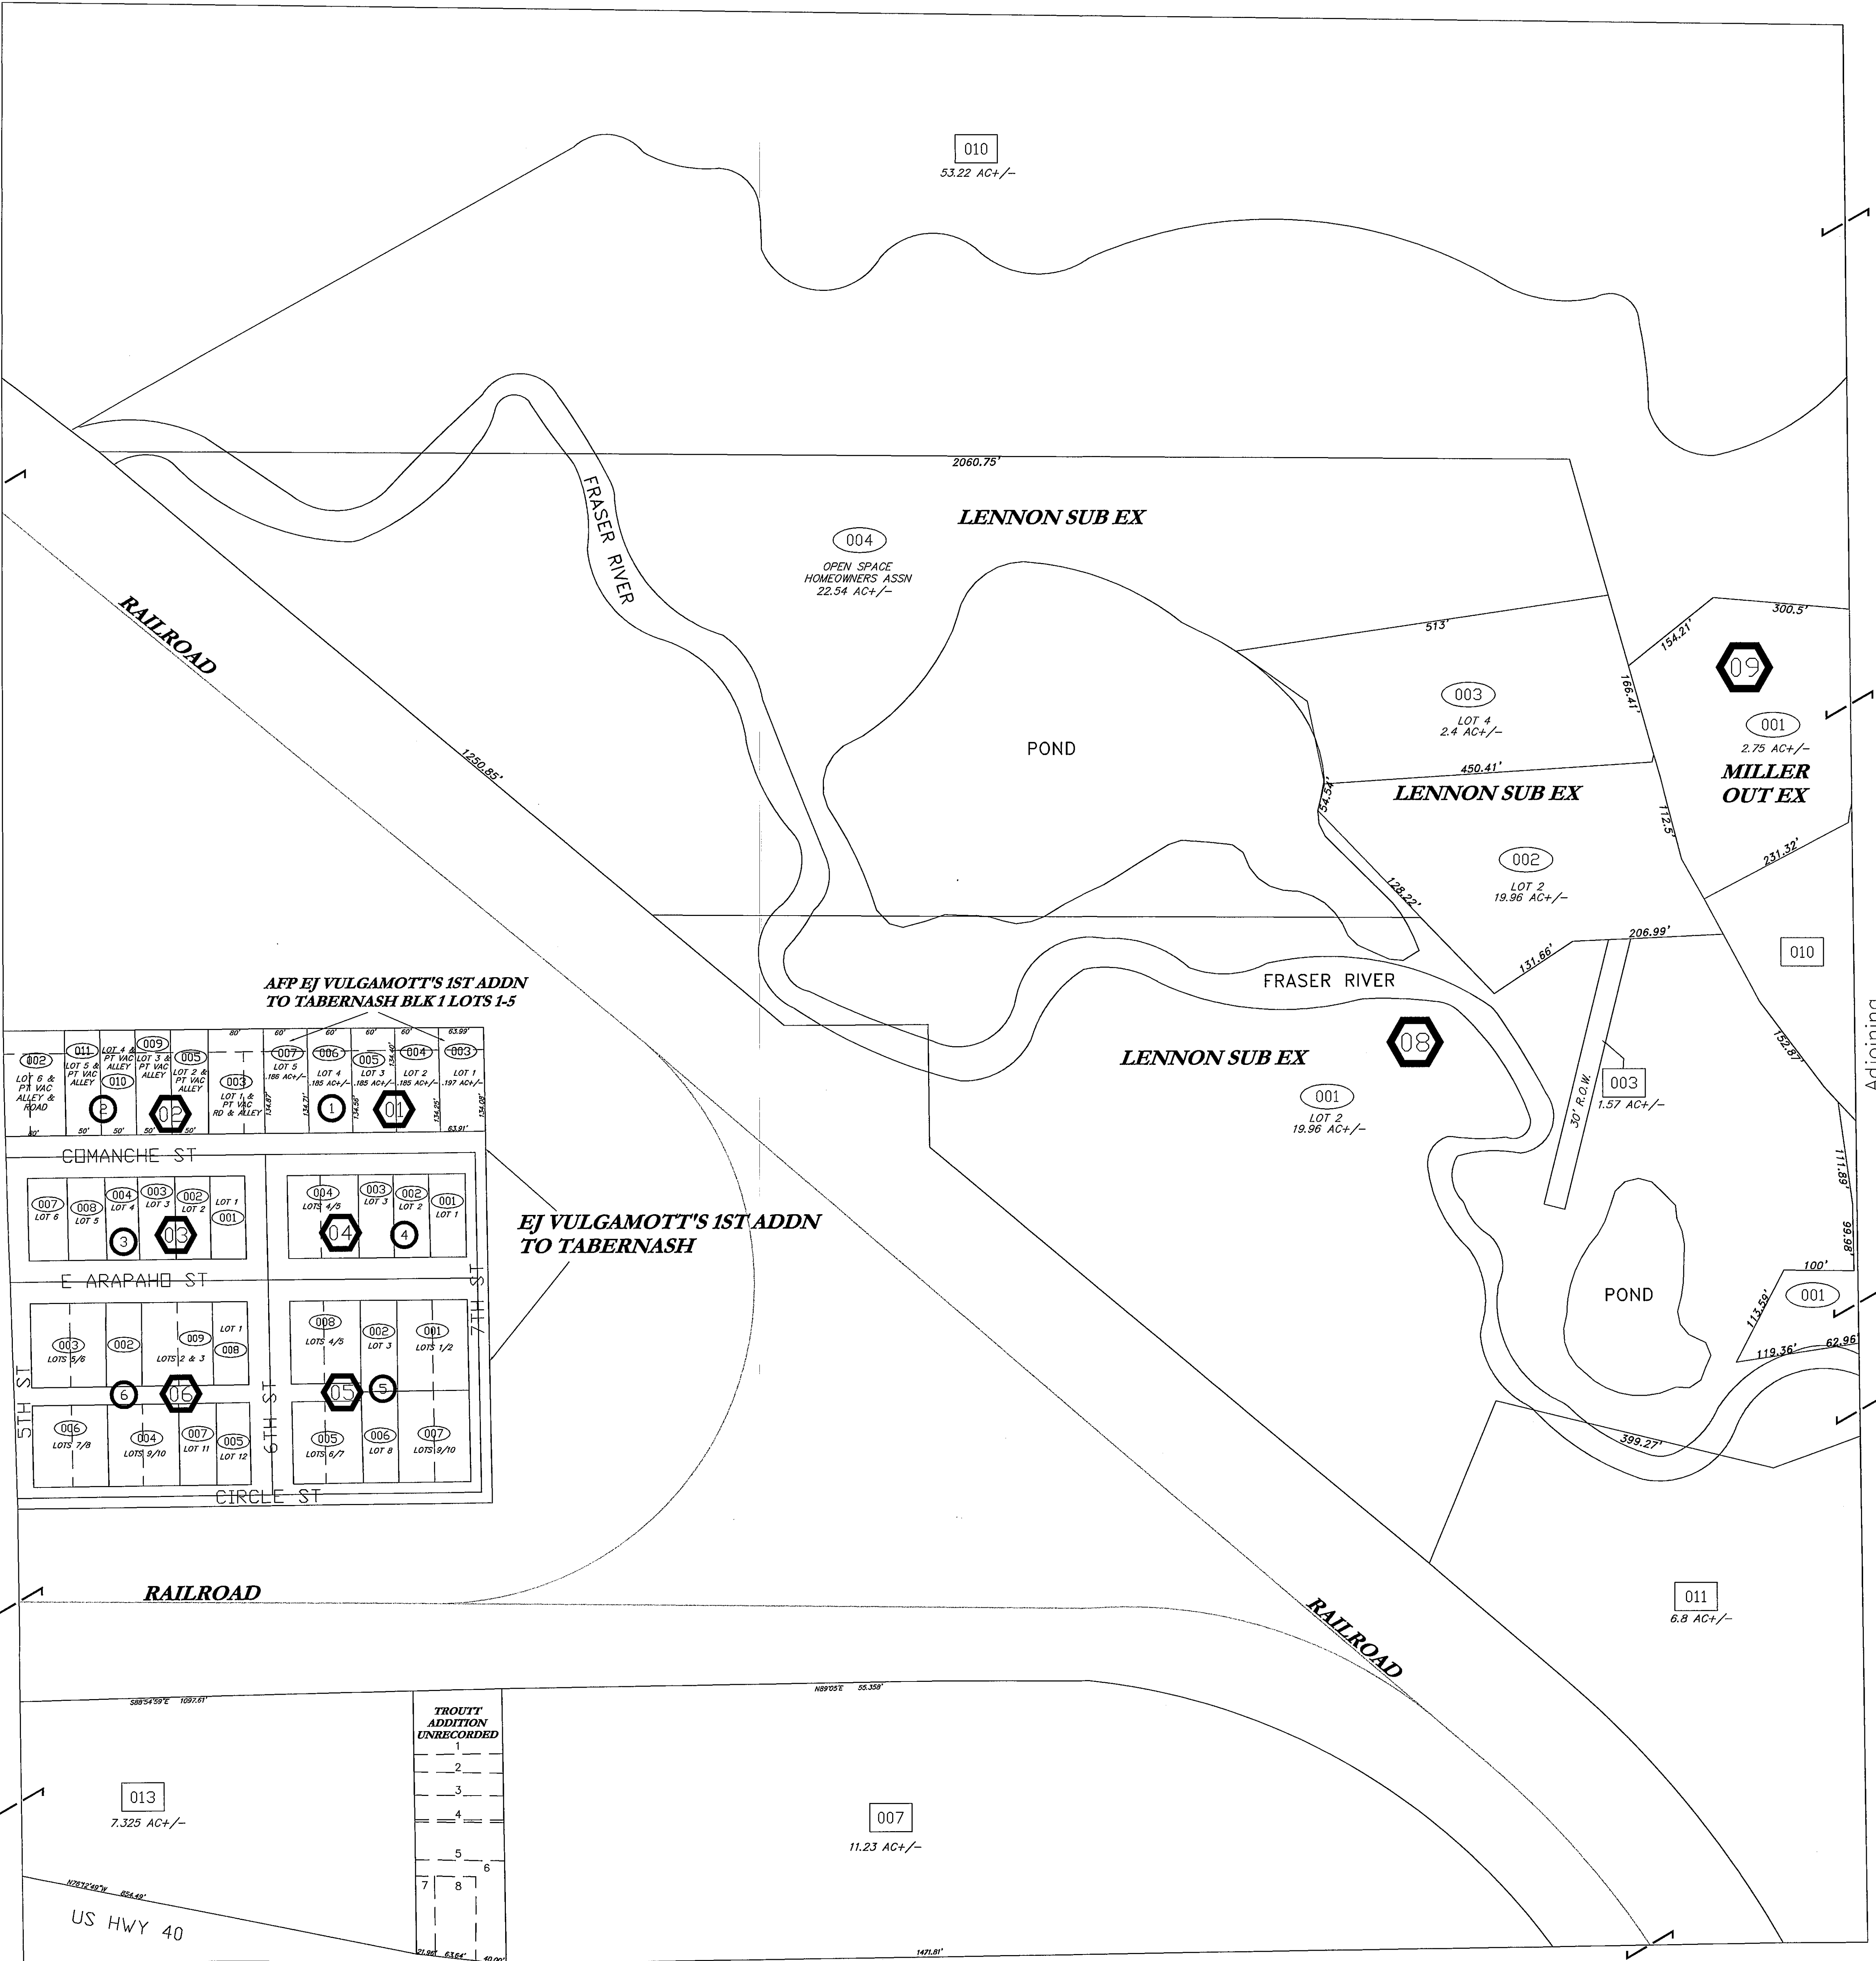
010
53.22 AC+/-

2060.75'

LENNON SUB EX

004
OPEN SPACE
HOMEOWNERS ASSN
22.54 AC+/-

FRASER RIVER

RAILROAD

1250.85'

POND

513'

003
LOT 4
2.4 AC+/-

450.41'

LENNON SUB EX

54.54'

128.22'

002
LOT 2
19.96 AC+/-

166.41'

112.5'

154.21'

300.5'

09

001
2.75 AC+/-

MILLER
OUT EX

231.32'

206.99'

131.66'

010

FRASER RIVER

08

LENNON SUB EX

001
LOT 2
19.96 AC+/-

30' R.O.W.

003
1.57 AC+/-

152.87'

111.89'

86.98'

100'

POND

113.59'

001

119.36'

62.96'

399.27'

Adjoining

AFP EJ VULGAMOTT'S 1ST ADDN
TO TABERNASH BLK 1 LOTS 1-5

002
LOT 6 & PT VAC ALLEY & ROAD

011
LOT 5 & PT VAC ALLEY

LOT 4 & PT VAC ALLEY
010

009
LOT 3 & PT VAC ALLEY

005
LOT 2 & PT VAC ALLEY

003
LOT 1 & PT VAC RD & ALLEY

007
LOT 5
.188 AC+/-

006
LOT 4
.185 AC+/-

005
LOT 3
.185 AC+/-

004
LOT 2
.185 AC+/-

003
LOT 1
.197 AC+/-

80' 60' 60' 60' 60' 63.99'

2 02 1 01

80' 50' 50' 50' 50' 63.91'

134.87' 134.71' 134.56' 134.40' 134.25' 134.09'

COMANCHE ST

007
LOT 6

008
LOT 5

004
LOT 4

003
LOT 3

002
LOT 2

LOT 1
001

3 03

004
LOTS 4/5

003
LOT 3

002
LOT 2

001
LOT 1

04 4

EJ VULGAMOTT'S 1ST ADDN
TO TABERNASH

E ARAPAHO ST

7TH ST

003
LOTS 5/6

002

009
LOTS 2 & 3

LOT 1
008

6 06

008
LOTS 4/5

002
LOT 3

001
LOTS 1/2

05 5

5TH ST

6TH ST

006
LOTS 7/8

004
LOTS 9/10

007
LOT 11

005
LOT 12

005
LOTS 6/7

006
LOT 8

007
LOTS 9/10

CIRCLE ST

RAILROAD

RAILROAD

011
6.8 AC+/-

S88°54'59"E 1097.61'

TROUTT
ADDITION
UNRECORDED
1
2
3
4
5
6
7
8

N89°05'E 55.359'

013
7.325 AC+/-

007
11.23 AC+/-

N76°12'49"W 824.49'

US HWY 40

21.96' 63.64' 40.00'

1471.81'